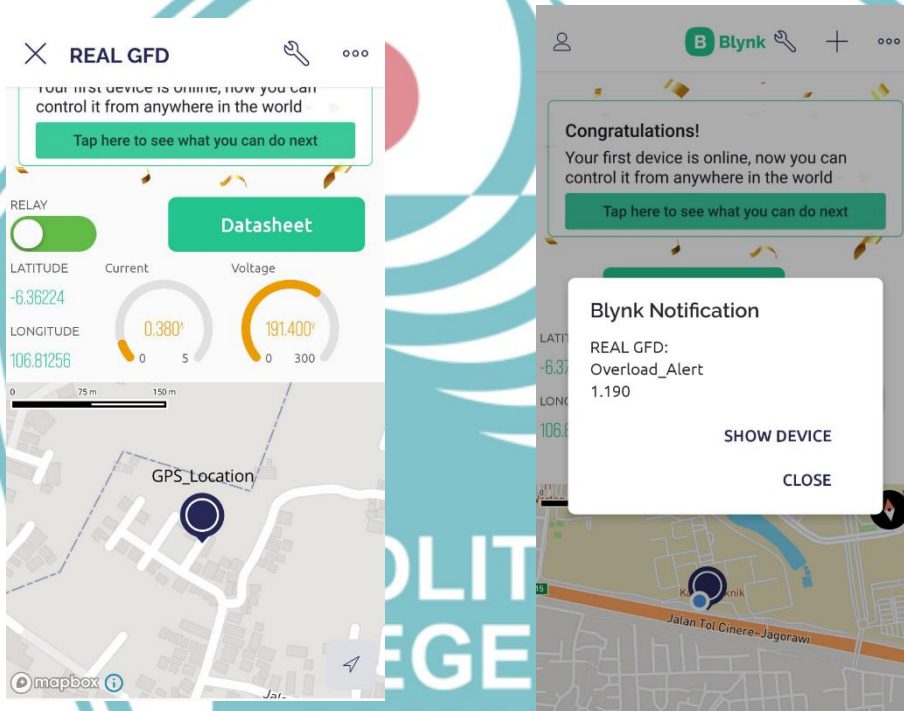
REAL GFD

Your first device is online, now you can control it from anywhere in the world

Tap here to see what you can do next

RELAY

Datasheet

LATITUDE

-6.36224

LONGITUDE

106.81256

Current

0.380A

0 5

Voltage

191.400V

0 300

0 75 m 150 m

GPS_Location

mapbox

Jal

OLIT
EGE

Blynk

Congratulations!

Your first device is online, now you can control it from anywhere in the world

Tap here to see what you can do next

LATI

-6.37

LONG

106.8

Blynk Notification

REAL GFD:
Overload_Alert
1.190

SHOW DEVICE

CLOSE

15

K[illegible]knik

Jalan Tol Cinere-Jagorawi